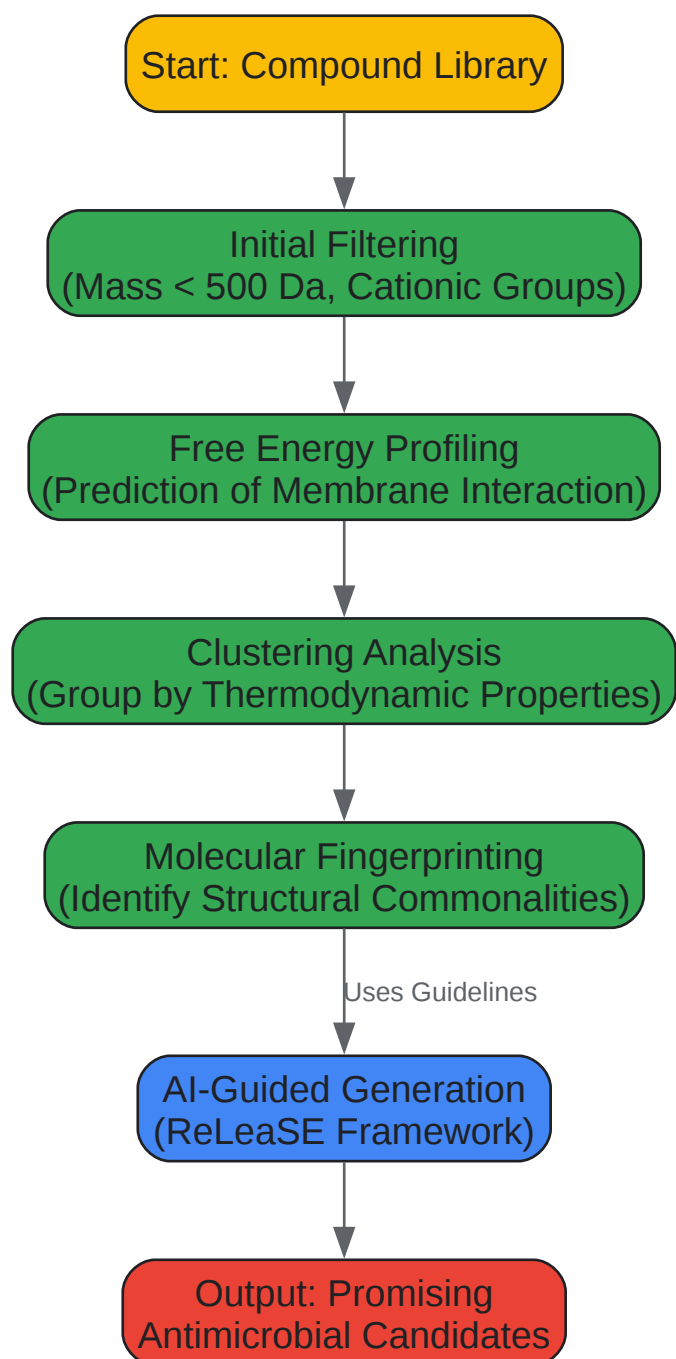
Start: Compound Library

Initial Filtering
(Mass < 500 Da, Cationic Groups)

Free Energy Profiling
(Prediction of Membrane Interaction)

Clustering Analysis
(Group by Thermodynamic Properties)

Molecular Fingerprinting
(Identify Structural Commonalities)

Uses Guidelines

AI-Guided Generation
(ReLeaSE Framework)

Output: Promising
Antimicrobial Candidates